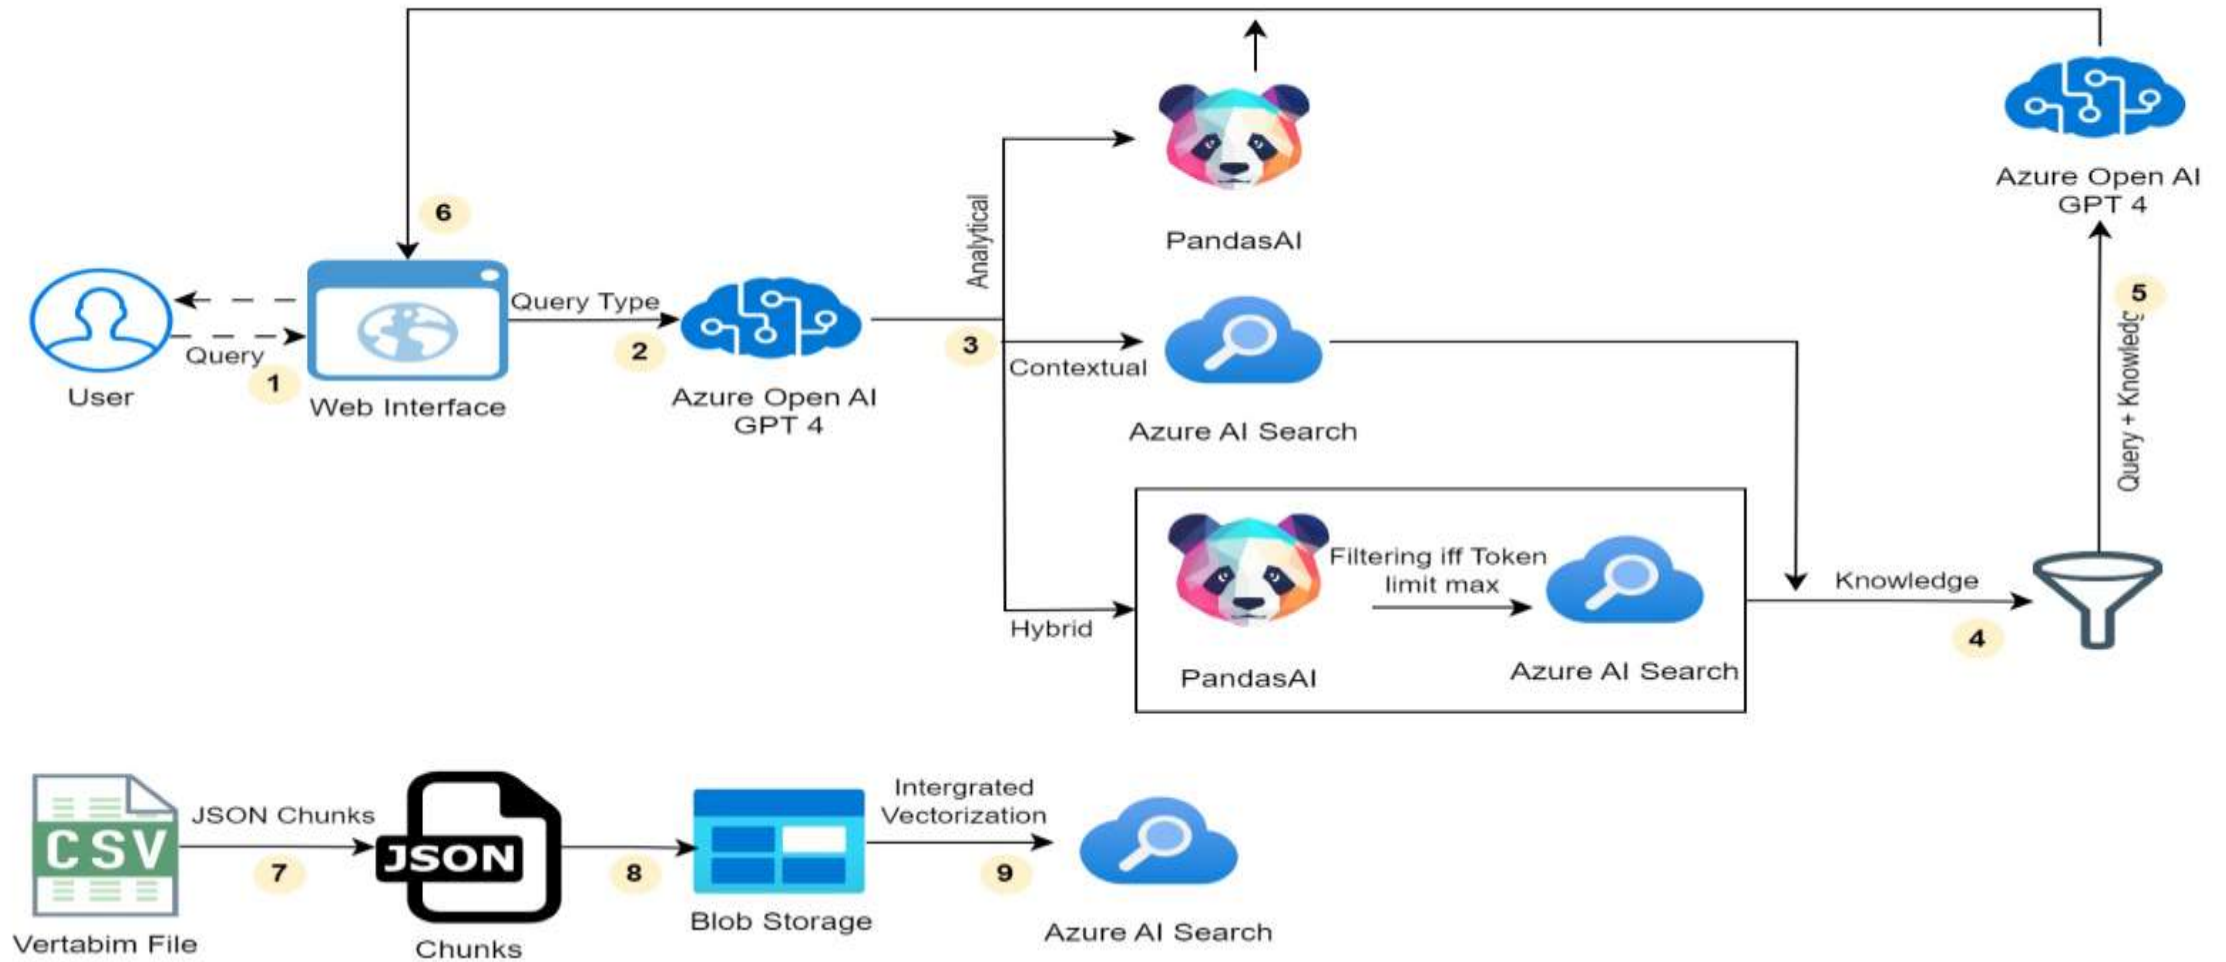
Azure Open AI
GPT 4

6

PandasAI

Analytical

User

Query

1

Web Interface

Query Type

2

Azure Open AI
GPT 4

3

Contextual

Azure AI Search

5

Query + Knowledg

Hybrid

PandasAI

Filtering iff Token limit max

Azure AI Search

Knowledge

4

CSV

Vertabim File

JSON Chunks

7

JSON

Chunks

8

Blob Storage

Intergrated Vectorization

9

Azure AI Search